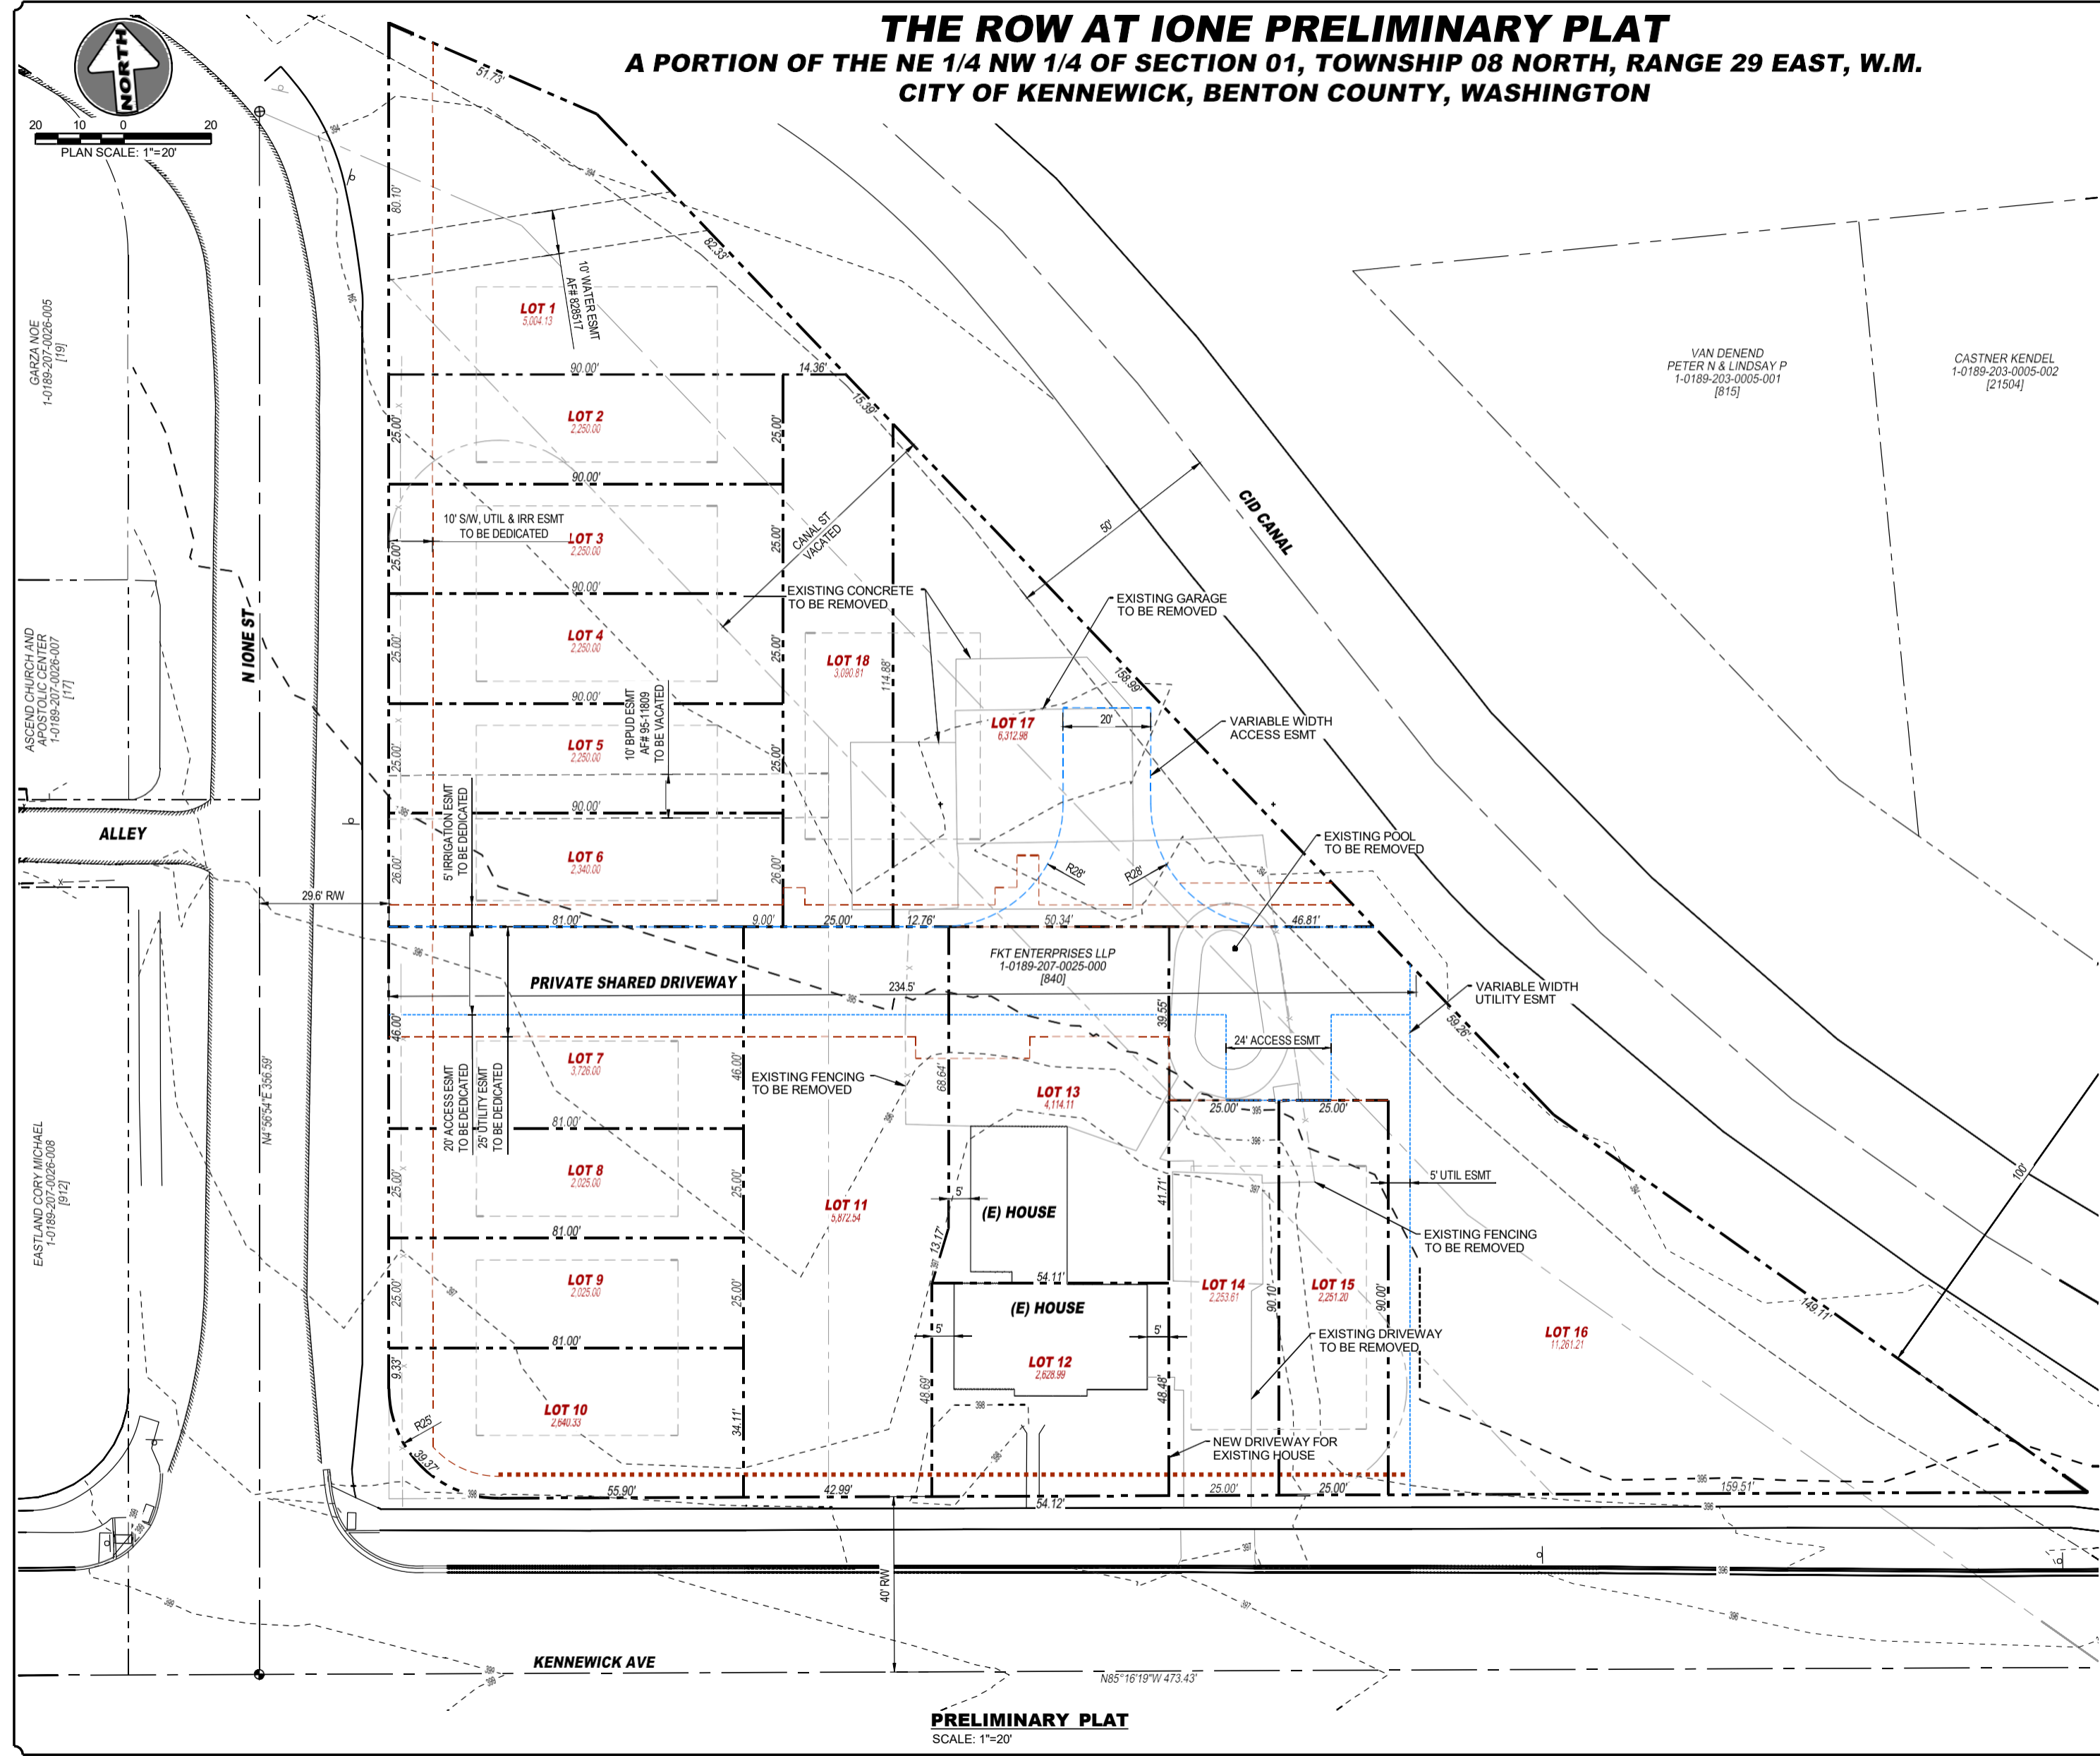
THE ROW AT IONE PRELIMINARY PLAT
A PORTION OF THE NE 1/4 NW 1/4 OF SECTION 01, TOWNSHIP 08 NORTH, RANGE 29 EAST, W.M.
CITY OF KENNEWICK, BENTON COUNTY, WASHINGTON

NORTH

20 10 0 20
PLAN SCALE: 1"=20'

GARZA NOE
1-0189-207-0026-005
[19]

ASCEND CHURCH AND APOSTOLIC CENTER
1-0189-207-0026-007
[17]

EASTLAND CORY MICHAEL
1-0189-207-0026-008
[912]

N IONE ST

ALLEY

29.6' R/W

N4°56'54"E 356.59'

VAN DENEND
PETER N & LINDSAY P
1-0189-203-0005-001
[815]

CASTNER KENDEL
1-0189-203-0005-002
[21504]

CID CANAL

51.73'
80.10'
82.33'
10' WATER ESMT
AF# 828517
LOT 1
5,004.13
90.00'
14.36'
15.36'
LOT 2
2,250.00
25.00'
25.00'
90.00'
10' S/W, UTIL & IRR ESMT
TO BE DEDICATED
LOT 3
2,250.00
25.00'
25.00'
CANAL ST
VACATED
90.00'
EXISTING CONCRETE
TO BE REMOVED
50'
EXISTING GARAGE
TO BE REMOVED
LOT 4
2,250.00
25.00'
25.00'
LOT 18
3,090.81
114.88'
58.99'
90.00'
10' BPUD ESMT
AF# 95-11809
TO BE VACATED
LOT 17
6,312.98
20'
VARIABLE WIDTH
ACCESS ESMT
LOT 5
2,250.00
25.00'
25.00'
90.00'
5' IRRIGATION ESMT
TO BE DEDICATED
LOT 6
2,340.00
26.00'
26.00'
R28'
R28'
EXISTING POOL
TO BE REMOVED
81.00'
9.00'
25.00'
12.76'
50.34'
46.81'
FKT ENTERPRISES LLP
1-0189-207-0025-000
[840]
PRIVATE SHARED DRIVEWAY
234.5'
39.55'
VARIABLE WIDTH
UTILITY ESMT
59.26'
46.00'
24' ACCESS ESMT
LOT 7
3,726.00
46.00'
EXISTING FENCING
TO BE REMOVED
68.64'
LOT 13
4,114.11
25.00'
25.00'
20' ACCESS ESMT
TO BE DEDICATED
25' UTILITY ESMT
TO BE DEDICATED
81.00'
LOT 8
2,025.00
25.00'
25.00'
LOT 11
5,872.54
5'
(E) HOUSE
41.71'
5' UTIL ESMT
EXISTING FENCING
TO BE REMOVED
100'
13.17'
81.00'
54.11'
LOT 9
2,025.00
25.00'
25.00'
(E) HOUSE
LOT 14
2,253.61
90.10'
LOT 15
2,251.20
90.00'
149.71'
5'
5'
EXISTING DRIVEWAY
TO BE REMOVED
LOT 16
11,261.21
81.00'
9.33'
R25
LOT 12
2,628.99
48.62'
48.48'
LOT 10
2,640.33
34.11'
39.37'
NEW DRIVEWAY FOR
EXISTING HOUSE
55.90'
42.99'
54.12'
25.00'
25.00'
159.51'
40' R/W
KENNEWICK AVE
N85°16'19"W 473.43'

PRELIMINARY PLAT
SCALE: 1"=20'